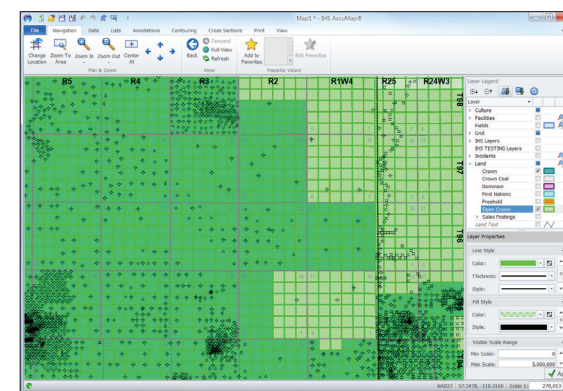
Map1 - IHS AccuMap®

File | Navigation | Data | Lists | Annotations | Contouring | Cross Sections | Print | View

Change Location | Zoom To Area | Zoom In | Zoom Out | Center At | Back | Forward | Full View | Refresh | Add to Favorites | Edit Favorites

Pan & Zoom | View | Favorite Views

R5 | R4 | R3 | R2 | R1W4 | R25 | R24W3

T88 | T87 | T86

Layer Legend

Layer
Culture
Facilities
Fields
Grid
IHS Layers
IHS TESTING Layers
Incidents
Land
Crown
Crown Coal
Beneman
First Nations
Freehold
Open Crown
Sales Postings
Land Tour

Layer Properties

Line Style
Color:
Thickness:
Style:

Fill Style
Color:
Style:

Visible Scale Range
Min Scale: 0
Max Scale: 5,000,000

NAD27 | 57.3478, -116.3168 | Scale 1: 270,613